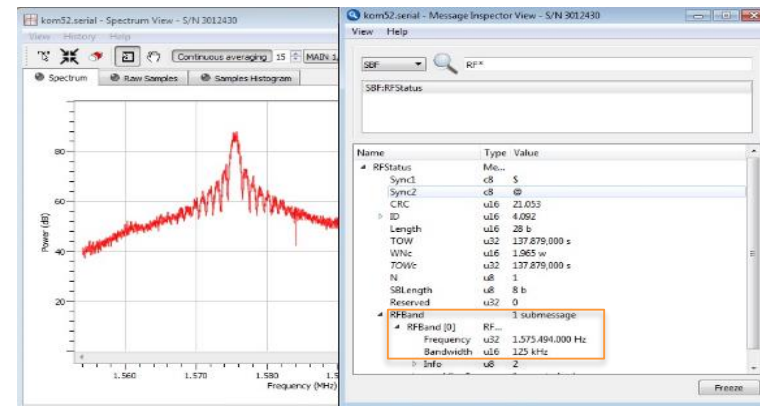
kom52.serial - Spectrum View - S/N 3012430

View History Help

Continuous averaging 15 MAIN 1

Spectrum Raw Samples Samples Histogram

80
60
40
20

Power (dB)

1.560 1.570 1.580 1.5
Frequency (MHz)

kom52.serial - Message Inspector View - S/N 3012430

View Help

SBF RF*

SBF:RFStatus

| Name | Type | Value |
|---|---|---|
| RFStatus | Me... | |
| Sync1 | c8 | $ |
| Sync2 | c8 | @ |
| CRC | u16 | 21.053 |
| ID | u16 | 4.092 |
| Length | u16 | 28 b |
| TOW | u32 | 137.879,000 s |
| WNc | u16 | 1.965 w |
| TOWc | u32 | 137.879,000 s |
| N | u8 | 1 |
| SBLength | u8 | 8 b |
| Reserved | u32 | 0 |
| RFBand | | 1 submessage |
| RFBand [0] | RF... | |
| Frequency | u32 | 1.575.494.000 Hz |
| Bandwidth | u16 | 125 kHz |
| Info | u8 | 2 |

Freeze